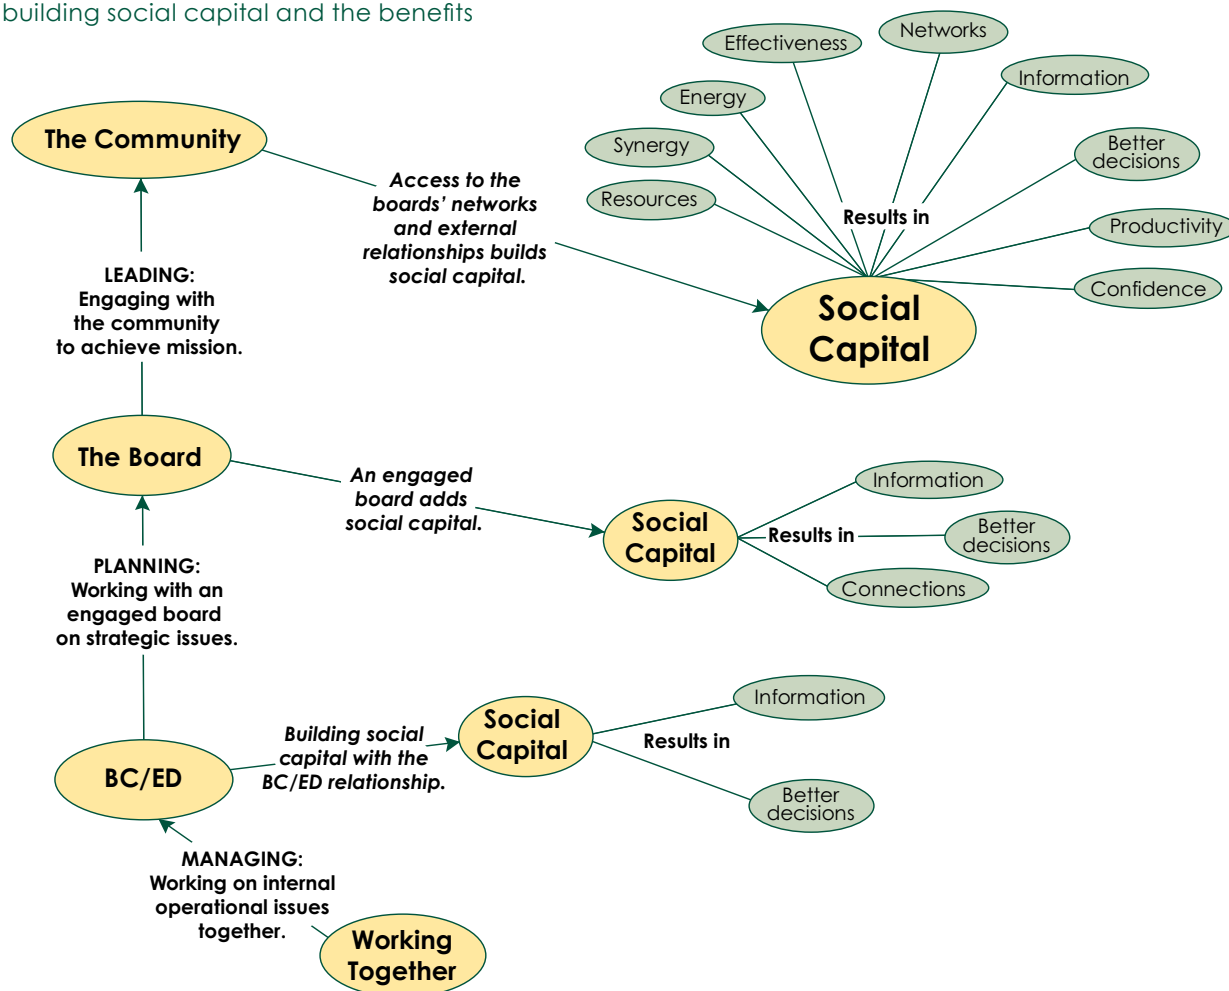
building social capital and the benefits

The Community

Access to the boards' networks and external relationships builds social capital.

Effectiveness

Networks

Information

Energy

Synergy

Better decisions

Resources

Results in

Productivity

Confidence

Social Capital

LEADING: Engaging with the community to achieve mission.

The Board

An engaged board adds social capital.

Social Capital

Results in

Information

Better decisions

Connections

PLANNING: Working with an engaged board on strategic issues.

BC/ED

Building social capital with the BC/ED relationship.

Social Capital

Results in

Information

Better decisions

MANAGING: Working on internal operational issues together.

Working Together